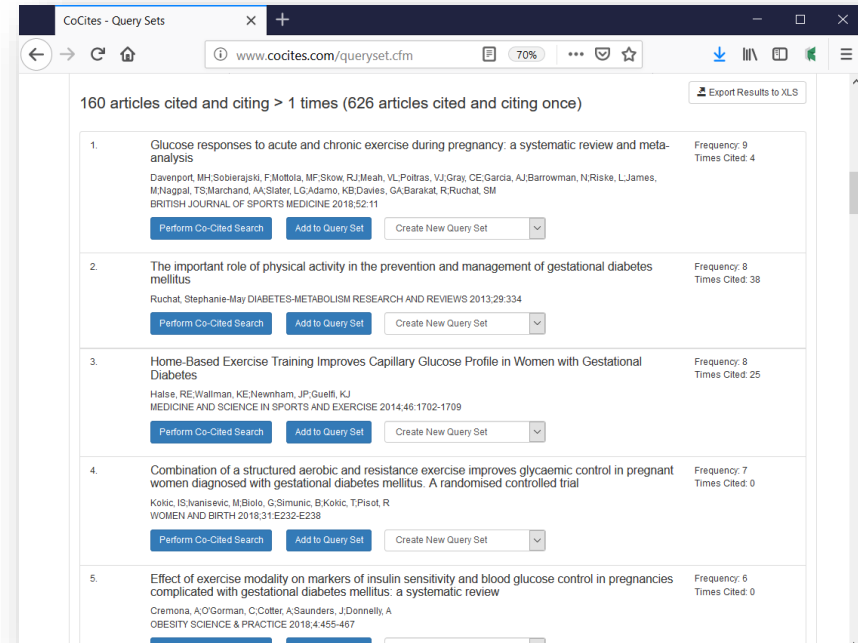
CoCites - Query Sets

www.cocites.com/queryset.cfm

70%

Export Results to XLS

160 articles cited and citing > 1 times (626 articles cited and citing once)

1.

Glucose responses to acute and chronic exercise during pregnancy: a systematic review and meta-analysis

Davenport, MH;Sobierajski, F;Mottola, MF;Skow, RJ;Meah, VL;Poitras, VJ;Gray, CE;Garcia, AJ;Barrowman, N;Riske, L;James, M;Nagpal, TS;Marchand, AA;Slater, LG;Adamo, KB;Davies, GA;Barakat, R;Ruchat, SM
BRITISH JOURNAL OF SPORTS MEDICINE 2018;52:11

Frequency: 9
Times Cited: 4

Perform Co-Cited Search | Add to Query Set | Create New Query Set

2.

The important role of physical activity in the prevention and management of gestational diabetes mellitus

Ruchat, Stephanie-May DIABETES-METABOLISM RESEARCH AND REVIEWS 2013;29:334

Frequency: 8
Times Cited: 38

Perform Co-Cited Search | Add to Query Set | Create New Query Set

3.

Home-Based Exercise Training Improves Capillary Glucose Profile in Women with Gestational Diabetes

Halse, RE;Wallman, KE;Newnham, JP;Guelfi, KJ
MEDICINE AND SCIENCE IN SPORTS AND EXERCISE 2014;46:1702-1709

Frequency: 8
Times Cited: 25

Perform Co-Cited Search | Add to Query Set | Create New Query Set

4.

Combination of a structured aerobic and resistance exercise improves glycaemic control in pregnant women diagnosed with gestational diabetes mellitus. A randomised controlled trial

Kokic, IS;Ivanisevic, M;Biolo, G;Simunic, B;Kokic, T;Pisot, R
WOMEN AND BIRTH 2018;31:E232-E238

Frequency: 7
Times Cited: 0

Perform Co-Cited Search | Add to Query Set | Create New Query Set

5.

Effect of exercise modality on markers of insulin sensitivity and blood glucose control in pregnancies complicated with gestational diabetes mellitus: a systematic review

Cremona, A;O'Gorman, C;Cotter, A;Saunders, J;Donnelly, A
OBESITY SCIENCE & PRACTICE 2018;4:455-467

Frequency: 6
Times Cited: 0